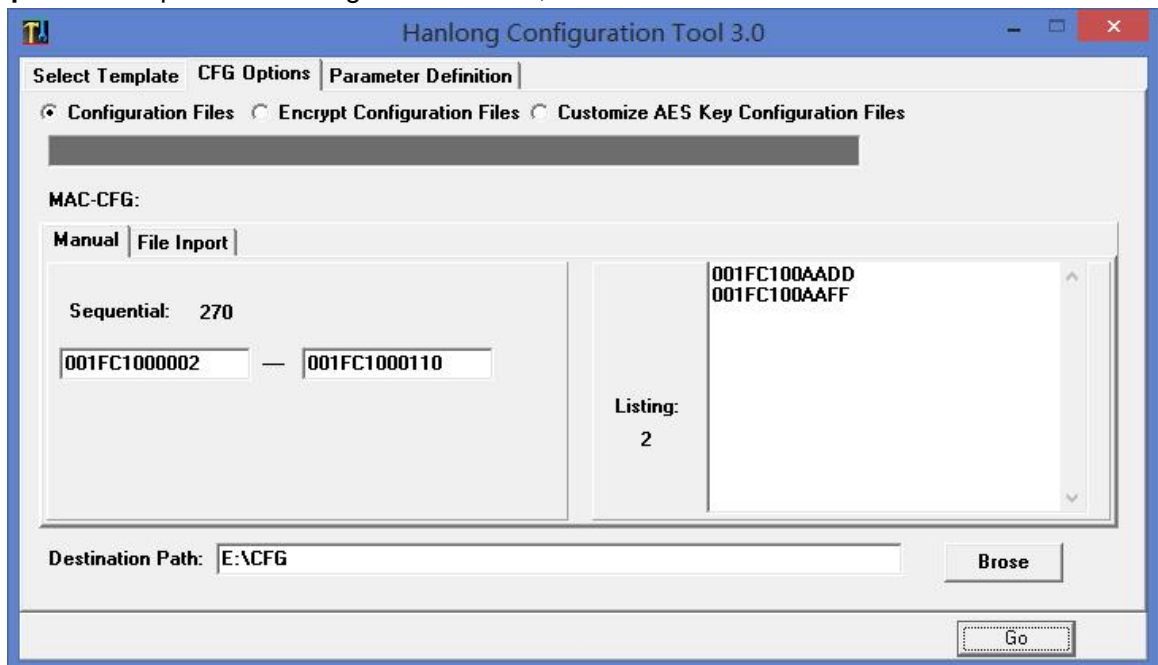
Hanlong Configuration Tool 3.0

Select Template | CFG Options | Parameter Definition

Configuration Files  Encrypt Configuration Files  Customize AES Key Configuration Files

MAC-CFG:

Manual | File Inport

Sequential: 270

001FC1000002 — 001FC1000110

Listing:
2

001FC100AADD
001FC100AAFF

Destination Path: E:\CFG

Brose

Go